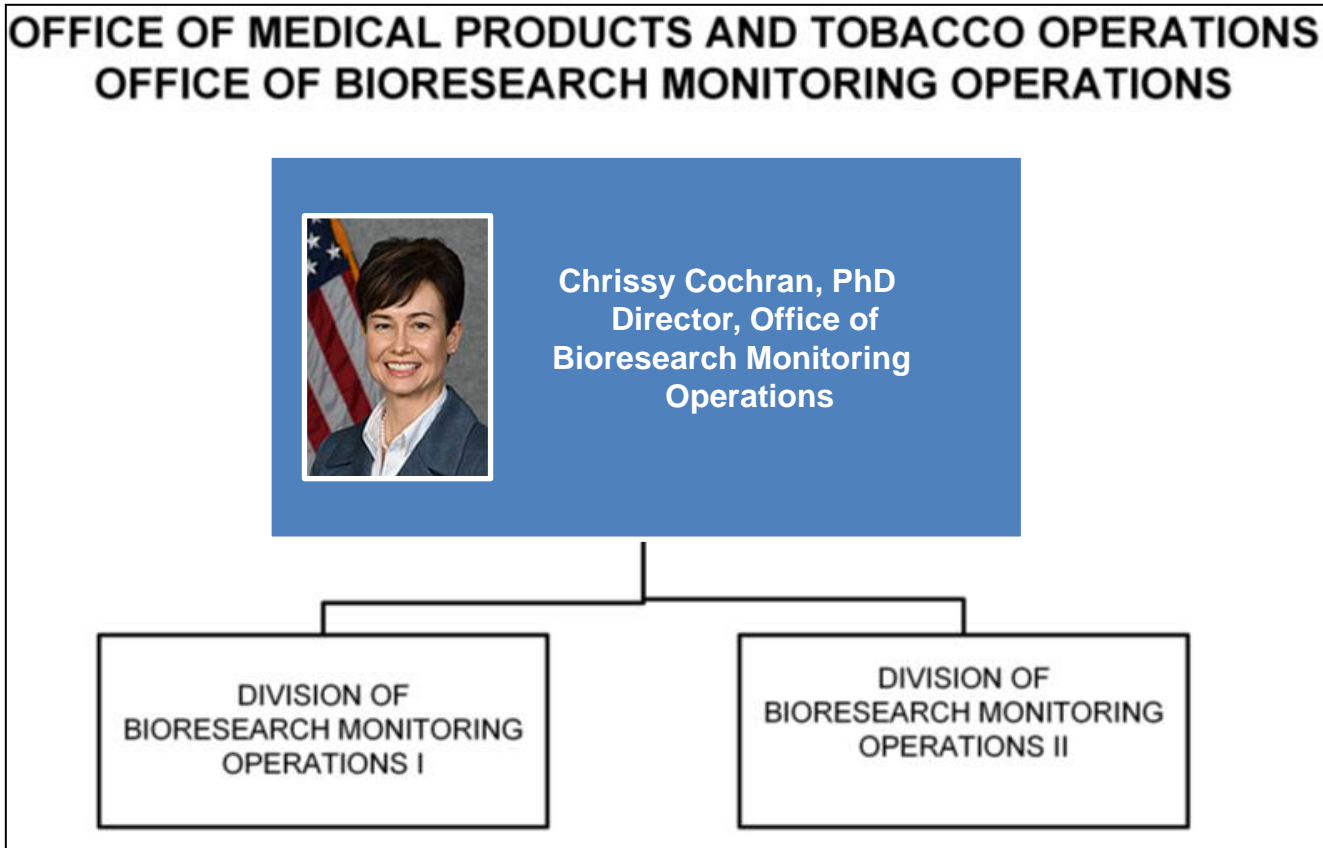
OFFICE OF MEDICAL PRODUCTS AND TOBACCO OPERATIONS
OFFICE OF BIORESEARCH MONITORING OPERATIONS

Chrissy Cochran, PhD
Director, Office of Bioresearch Monitoring Operations

DIVISION OF BIORESEARCH MONITORING OPERATIONS I

DIVISION OF BIORESEARCH MONITORING OPERATIONS II